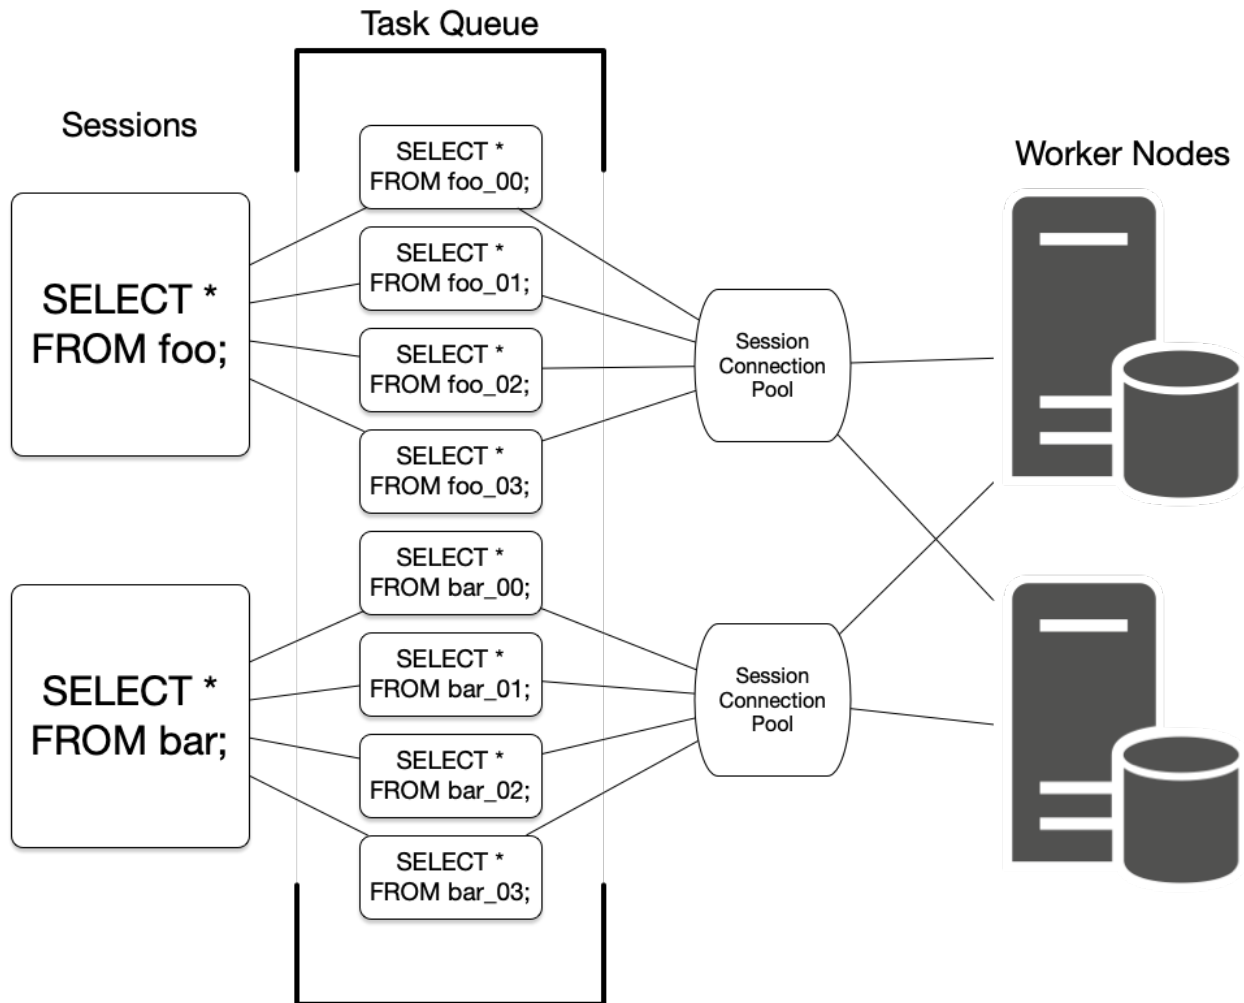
Task Queue

Sessions

Worker Nodes

SELECT * FROM foo;

SELECT * FROM foo_00;

SELECT * FROM foo_01;

SELECT * FROM foo_02;

SELECT * FROM foo_03;

Session Connection Pool

SELECT * FROM bar;

SELECT * FROM bar_00;

SELECT * FROM bar_01;

SELECT * FROM bar_02;

SELECT * FROM bar_03;

Session Connection Pool